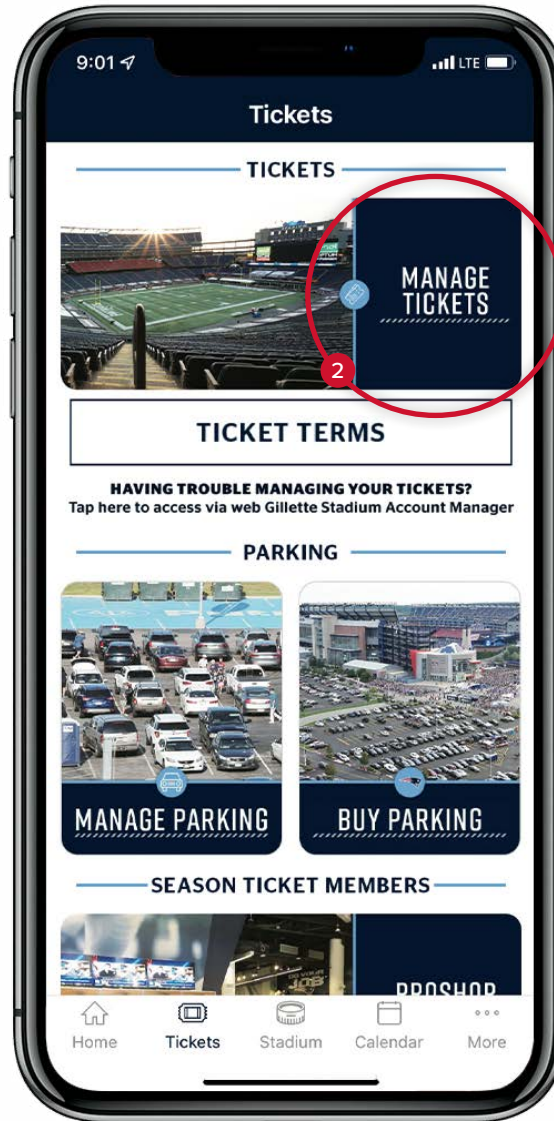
9:01
LTE

Tickets

TICKETS

MANAGE TICKETS

2

TICKET TERMS

HAVING TROUBLE MANAGING YOUR TICKETS?
Tap here to access via web Gillette Stadium Account Manager

PARKING

MANAGE PARKING

BUY PARKING

SEASON TICKET MEMBERS

PROSHOP

Home
Tickets
Stadium
Calendar
More